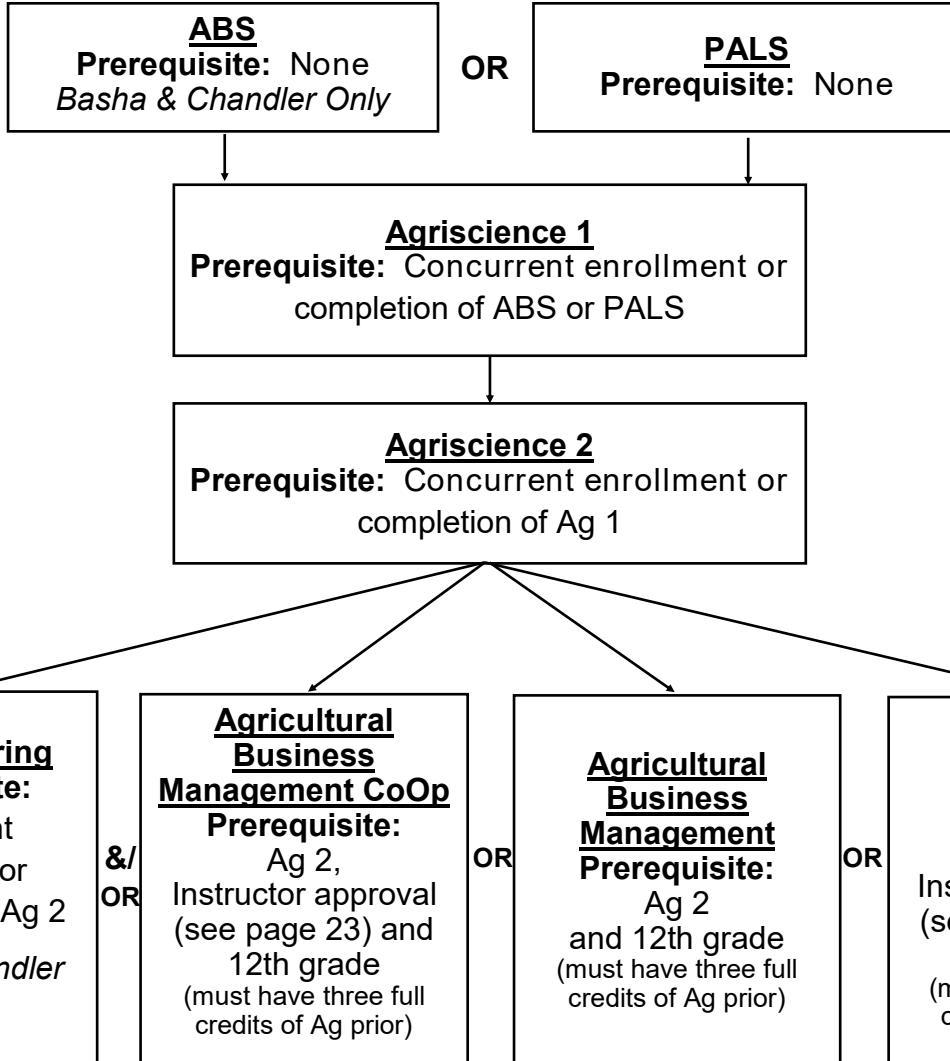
ABS
Prerequisite: None
Basha & Chandler Only

OR

PALS
Prerequisite: None

Agriscience 1
Prerequisite: Concurrent enrollment or completion of ABS or PALS

Agriscience 2
Prerequisite: Concurrent enrollment or completion of Ag 1

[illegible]ring
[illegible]te:
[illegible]t
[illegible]or
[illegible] Ag 2
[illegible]ndler

&/
OR

Agricultural Business Management CoOp
Prerequisite:
Ag 2,
Instructor approval (see page 23) and 12th grade
(must have three full credits of Ag prior)

OR

Agricultural Business Management
Prerequisite:
Ag 2
and 12th grade
(must have three full credits of Ag prior)

OR

Ins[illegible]
(s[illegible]
(m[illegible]
c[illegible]